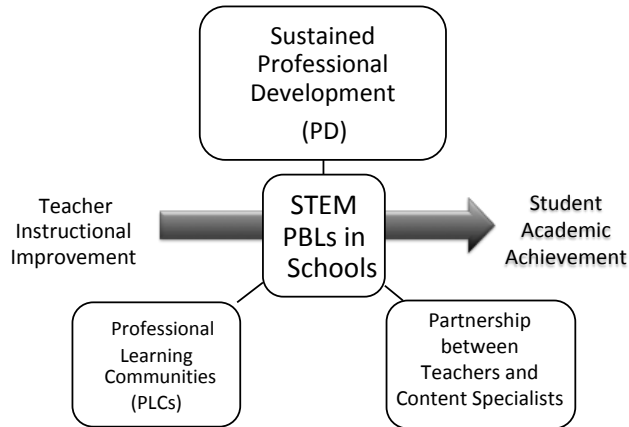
Sustained Professional Development (PD)

Teacher Instructional Improvement

STEM PBLs in Schools

Student Academic Achievement

Professional Learning Communities (PLCs)

Partnership between Teachers and Content Specialists